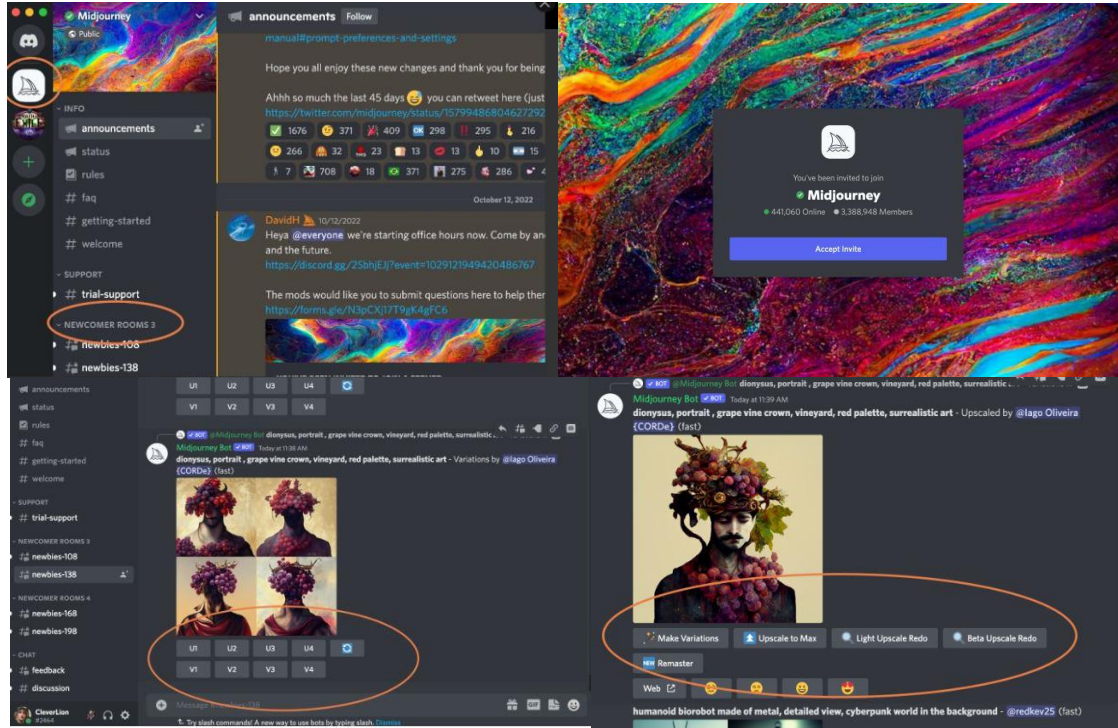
Midjourney
Public
INFO
announcements
status
rules
faq
getting-started
welcome
SUPPORT
trial-support
NEWCOMER ROOMS 3
newbies-108
newbies-138

announcements Follow
manual#prompt-preferences-and-settings
Hope you all enjoy these new changes and thank you for being
Ahhh so much the last 45 days you can retweet here (just
https://twitter.com/midjourney/status/15799486804627292
1676 371 409 298 295 216
266 32 23 13 13 10 15
7 708 18 371 275 286 4
October 12, 2022
DavidH 10/12/2022
Heya @everyone we're starting office hours now. Come by an and the future.
https://discord.gg/2SbhjEJj?event=1029121949420486767
The mods would like you to submit questions here to help the
https://forms.gle/N3pCXJ17T9gK4gFC6

You've been invited to join
Midjourney
441,060 Online 3,388,948 Members
Accept Invite

announcements
status
rules
faq
getting-started
welcome
SUPPORT
trial-support
NEWCOMER ROOMS 3
newbies-108
newbies-138
NEWCOMER ROOMS 4
newbies-168
newbies-198
CHAT
feedback
discussion
CleverLion #2464
U1 U2 U3 U4
V1 V2 V3 V4
BOT @Midjourney Bot dionysus, portrait , grape vine crown, vineyard, red palette, surrealistic art
Midjourney Bot BOT Today at 11:38 AM
dionysus, portrait , grape vine crown, vineyard, red palette, surrealistic art - Variations by @Iago Oliveira {CORDe} (fast)
U1 U2 U3 U4
V1 V2 V3 V4
Message #newbies-138
Try slash commands! A new way to use bots by typing slash. Dismiss

BOT @Midjourney Bot dionysus, portrait , grape vine crown, vineyard, red palette, surrealistic art
Midjourney Bot BOT Today at 11:39 AM
dionysus, portrait , grape vine crown, vineyard, red palette, surrealistic art - Upscaled by @Iago Oliveira {CORDe} (fast)
Make Variations
Upscale to Max
Light Upscale Redo
Beta Upscale Redo
NEW Remaster
Web
humanoid biorobot made of metal, detailed view, cyberpunk world in the background - @redkev25 (fast)